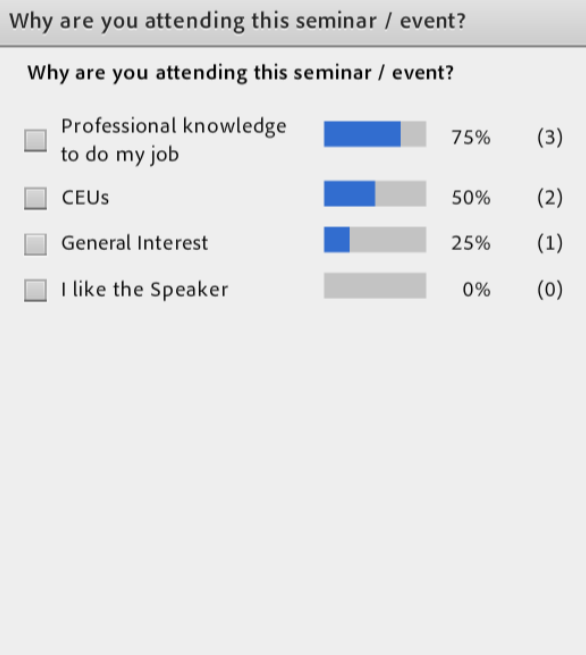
Why are you attending this seminar / event?

Why are you attending this seminar / event?

| | | |
|---|---|---|
| Professional knowledge to do my job | 75% | (3) |
| CEUs | 50% | (2) |
| General Interest | 25% | (1) |
| I like the Speaker | 0% | (0) |